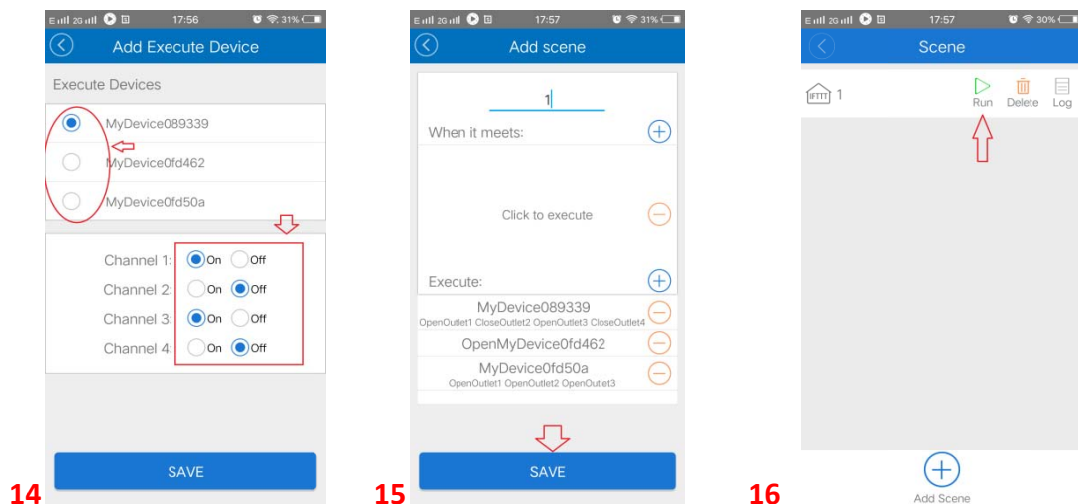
17:56 31%

Add Execute Device

Execute Devices

MyDevice089339

MyDevice0fd462

MyDevice0fd50a

Channel 1: On Off

Channel 2: On Off

Channel 3: On Off

Channel 4: On Off

SAVE

14

17:57 31%

Add scene

1

When it meets:

Click to execute

Execute:

MyDevice089339
OpenOutlet1 CloseOutlet2 OpenOutlet3 CloseOutlet4

OpenMyDevice0fd462

MyDevice0fd50a
OpenOutlet1 OpenOutlet2 OpenOutet3

SAVE

15

17:57 30%

Scene

IFTTT 1

Run Delete Log

Add Scene

16